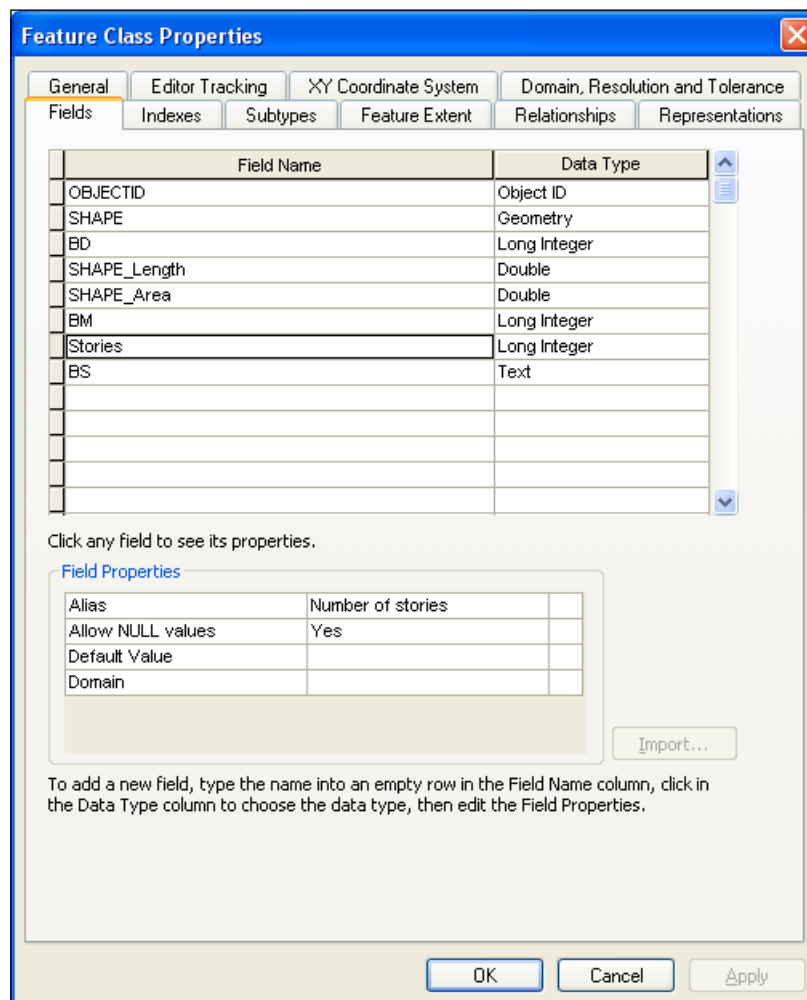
Feature Class Properties

General | Editor Tracking | XY Coordinate System | Domain, Resolution and Tolerance
Fields | Indexes | Subtypes | Feature Extent | Relationships | Representations

| Field Name | Data Type |
|---|---|
| OBJECTID | Object ID |
| SHAPE | Geometry |
| BD | Long Integer |
| SHAPE_Length | Double |
| SHAPE_Area | Double |
| BM | Long Integer |
| Stories | Long Integer |
| BS | Text |
| | |
| | |
| | |
| | |
| | |

Click any field to see its properties.

Field Properties

| | |
|---|---|
| Alias | Number of stories |
| Allow NULL values | Yes |
| Default Value | |
| Domain | |

Import...

To add a new field, type the name into an empty row in the Field Name column, click in the Data Type column to choose the data type, then edit the Field Properties.

OK Cancel Apply